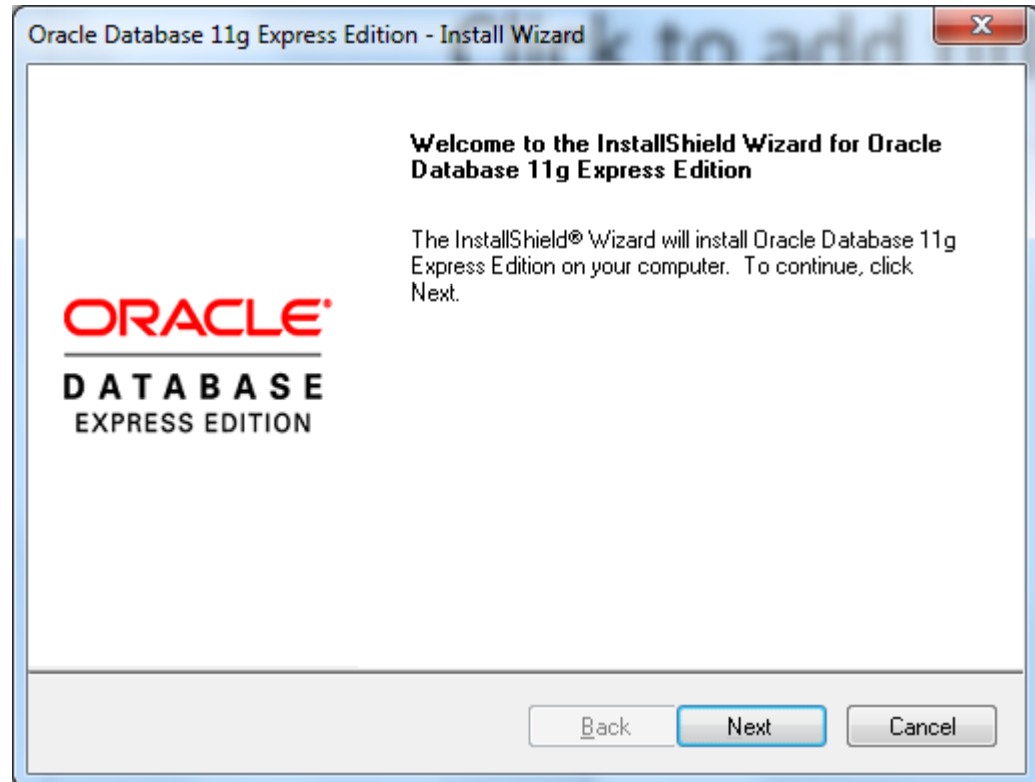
Oracle Database 11g Express Edition - Install Wizard

Welcome to the InstallShield Wizard for Oracle Database 11g Express Edition

The InstallShield® Wizard will install Oracle Database 11g Express Edition on your computer. To continue, click Next.

ORACLE®
DATABASE
EXPRESS EDITION

Back
Next
Cancel